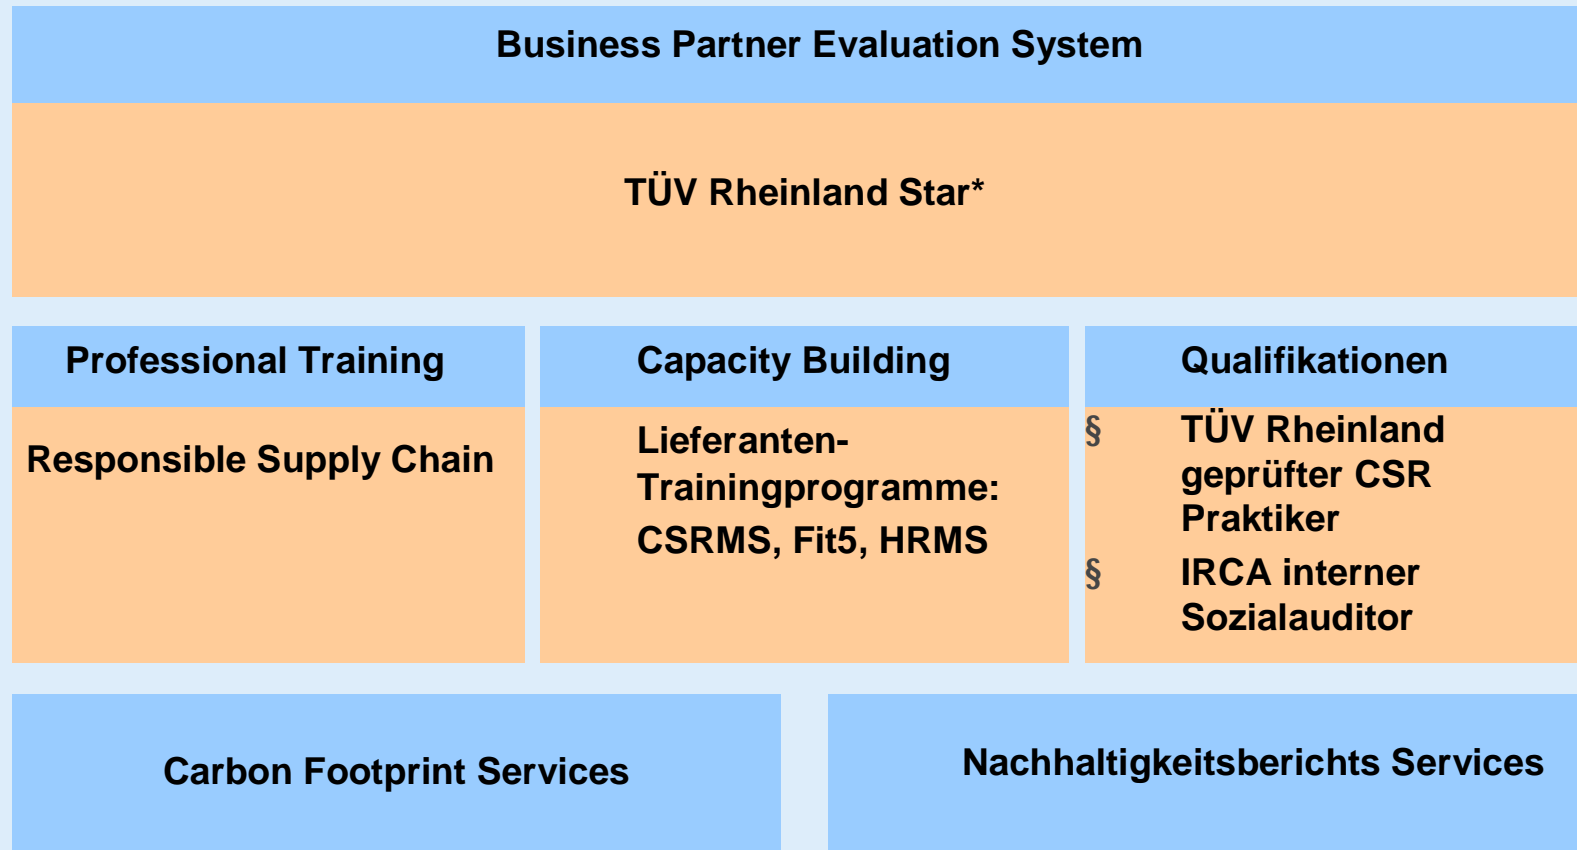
Business Partner Evaluation System

TÜV Rheinland Star*

Professional Training

Responsible Supply Chain

Capacity Building

Lieferanten-Trainingprogramme: CSRMS, Fit5, HRMS

Qualifikationen

§ TÜV Rheinland geprüfter CSR Praktiker

§ IRCA interner Sozialauditor

Carbon Footprint Services

Nachhaltigkeitsberichts Services